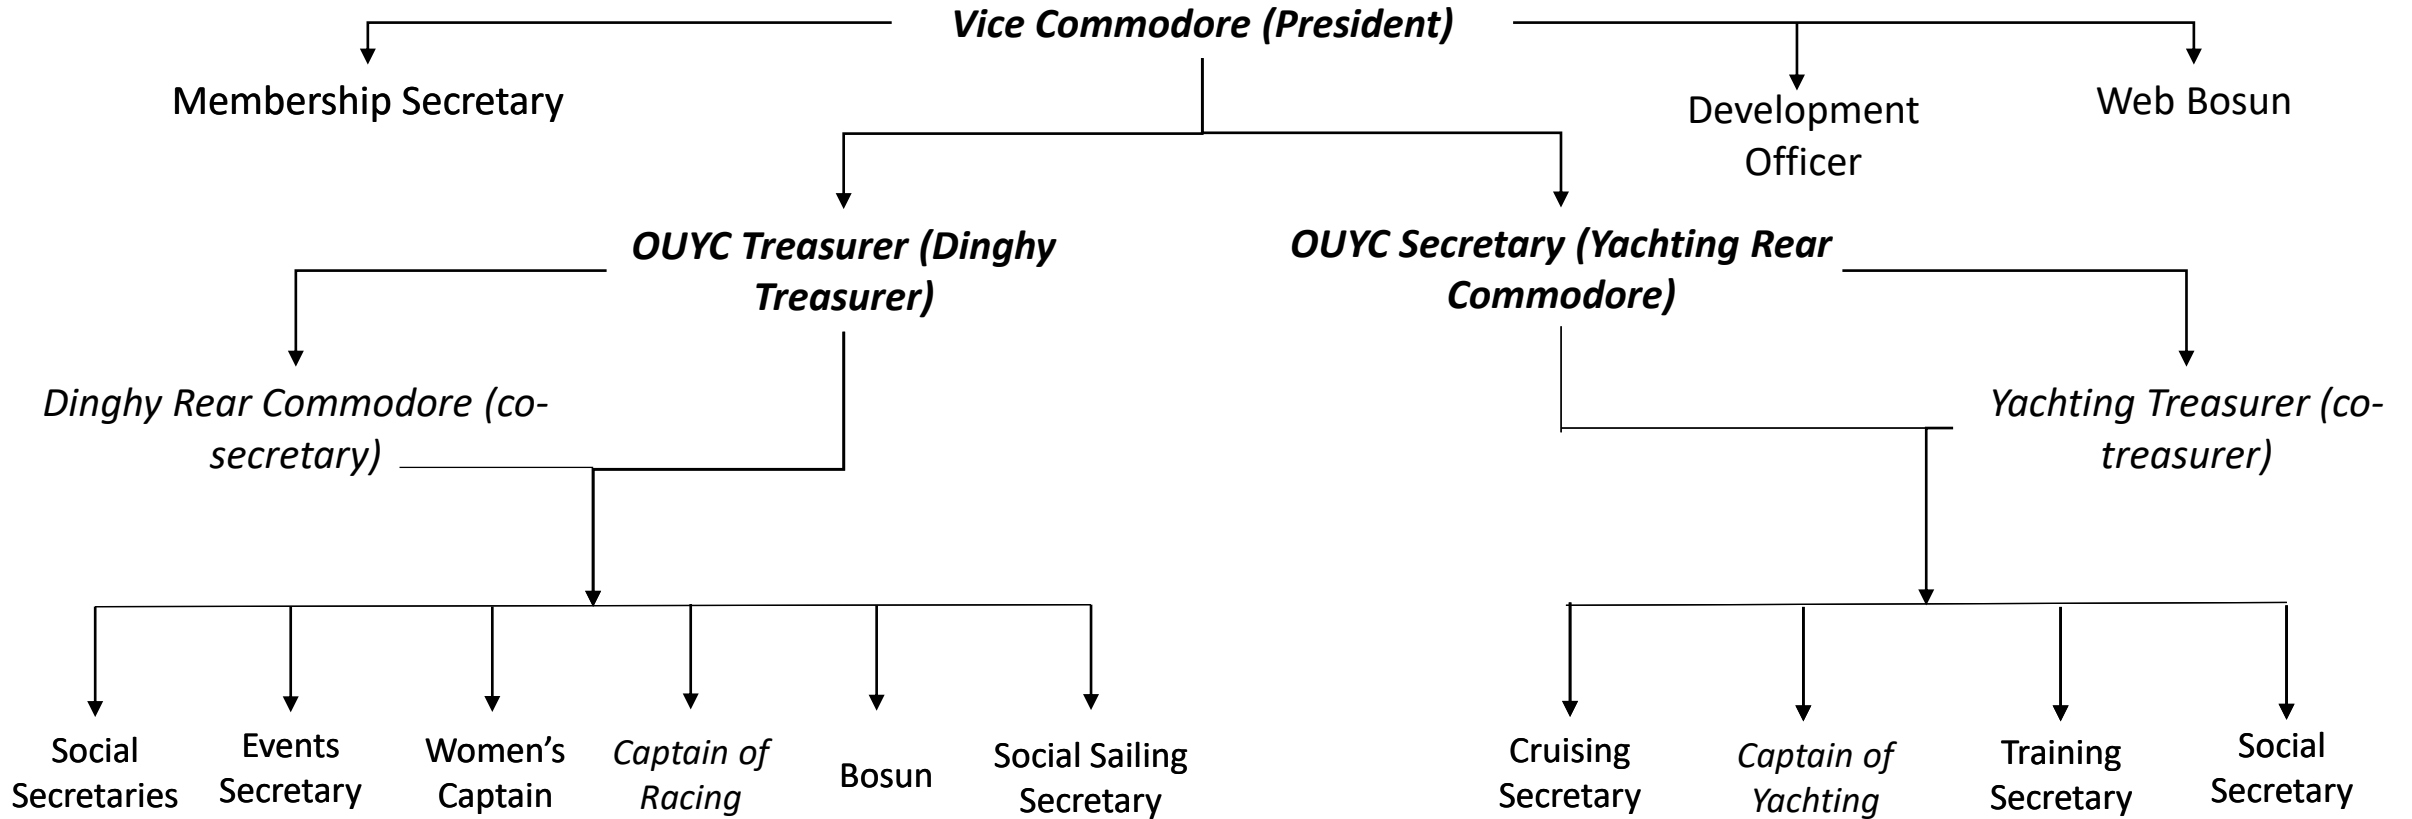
Vice Commodore (President)

Membership Secretary

Development Officer

Web Bosun

OUYC Treasurer (Dinghy Treasurer)

OUYC Secretary (Yachting Rear Commodore)

Dinghy Rear Commodore (co-secretary)

Yachting Treasurer (co-treasurer)

Social Secretaries

Events Secretary

Women's Captain

Captain of Racing

Bosun

Social Sailing Secretary

Cruising Secretary

Captain of Yachting

Training Secretary

Social Secretary